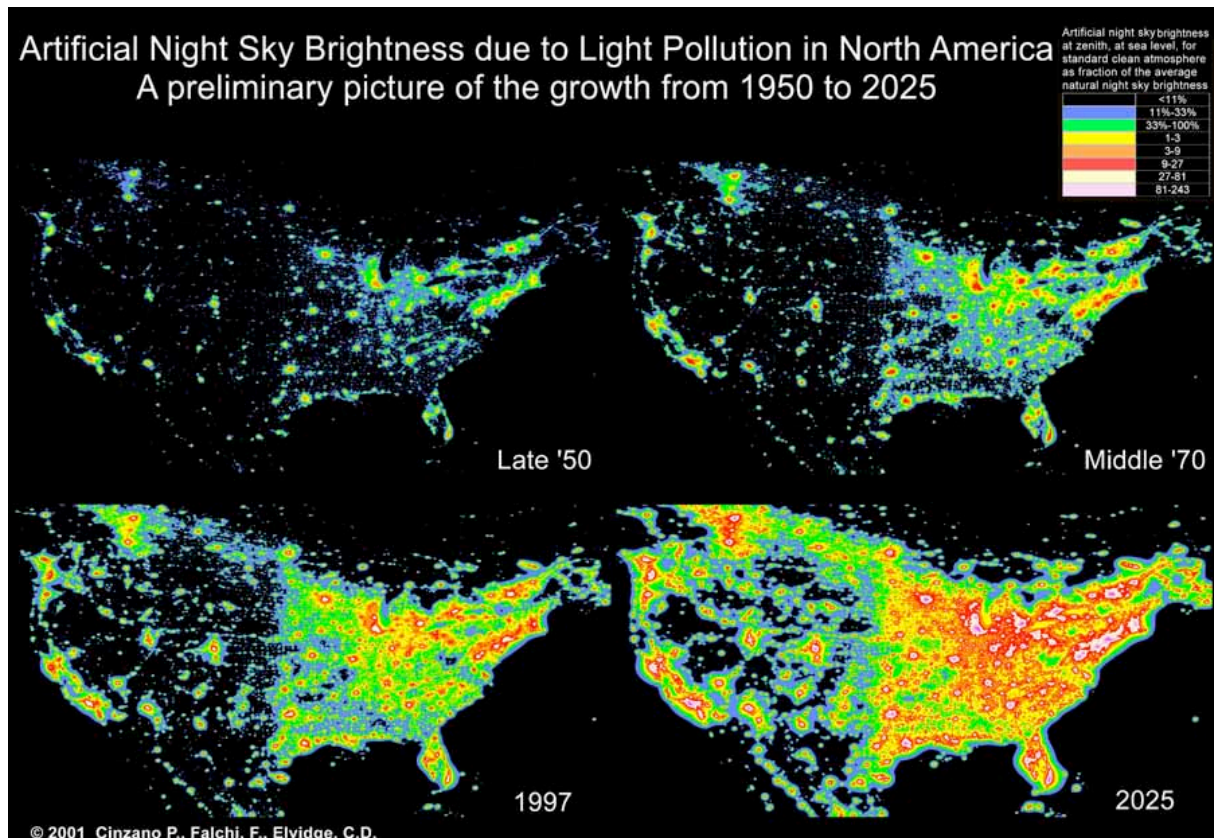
Artificial Night Sky Brightness due to Light Pollution in North America
A preliminary picture of the growth from 1950 to 2025

Artificial night sky brightness at zenith, at sea level, for standard clean atmosphere as fraction of the average natural night sky brightness

| |
|---|
| <11% |
| 11%-33% |
| 33%-100% |
| 1-3 |
| 3-9 |
| 9-27 |
| 27-81 |
| 81-243 |

Late '50

Middle '70

1997

2025

© 2001 Cinzano P., Falchi, F., Elvidge, C.D.